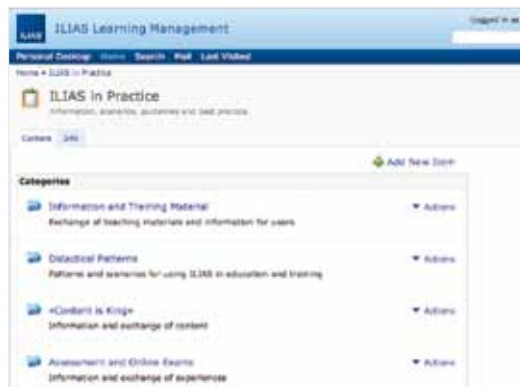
ILIAS ILIAS Learning Management

Logged in as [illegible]

Personal Desktop Home Search Mail Last Visited

Home » ILIAS in Practice

ILIAS in Practice

Information, scenarios, guidelines and best practice

Content Info

Add New Item

Categories

Information and Training Material

Exchange of teaching materials and information for users

Actions

Didactical Patterns

Patterns and scenarios for using ILIAS in education and training

Actions

«Content is King»

Information and exchange of content

Actions

Assessment and Online Exams

Information and exchange of experiences

Actions